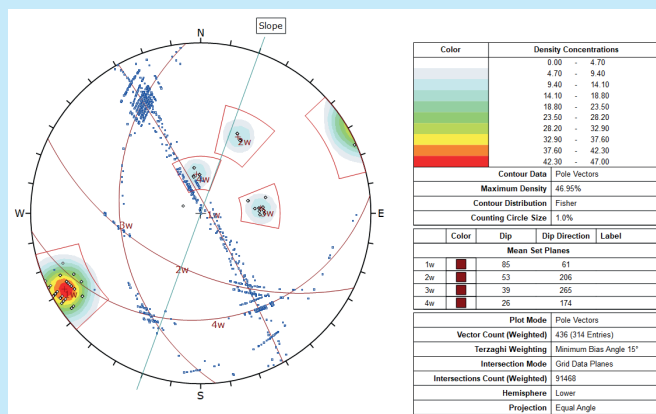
Slope

N

W

E

S

1w

2w

3w

4w

2w

3w

1w

| Color | Density Concentrations |
|---|---|
| | 0.00 - 4.70 |
| | 4.70 - 9.40 |
| | 9.40 - 14.10 |
| | 14.10 - 18.80 |
| | 18.80 - 23.50 |
| | 23.50 - 28.20 |
| | 28.20 - 32.90 |
| | 32.90 - 37.60 |
| | 37.60 - 42.30 |
| | 42.30 - 47.00 |
| Contour Data | Pole Vectors |
| Maximum Density | 46.95% |
| Contour Distribution | Fisher |
| Counting Circle Size | 1.0% |

| | Color | Dip | Dip Direction | Label |
|---|---|---|---|---|
| Mean Set Planes | | | | |
| 1w | | 85 | 61 | |
| 2w | | 53 | 206 | |
| 3w | | 39 | 265 | |
| 4w | | 26 | 174 | |

| | |
|---|---|
| Plot Mode | Pole Vectors |
| Vector Count (Weighted) | 436 (314 Entries) |
| Terzaghi Weighting | Minimum Bias Angle 15° |
| Intersection Mode | Grid Data Planes |
| Intersections Count (Weighted) | 91468 |
| Hemisphere | Lower |
| Projection | Equal Angle |